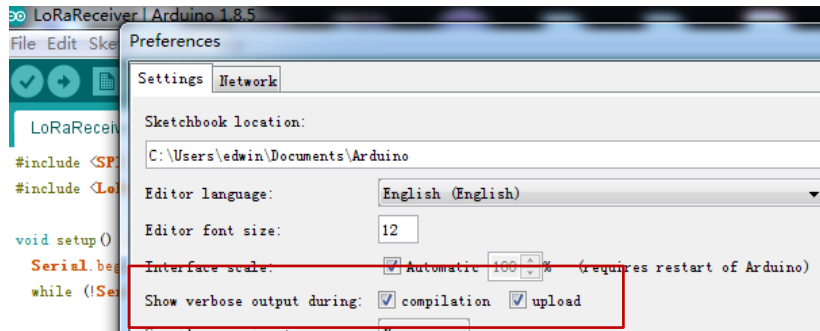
LoRaReceiver | Arduino 1.8.5

File Edit Ske

LoRaReceiv

#include <SP
#include <Lo

void setup()
Serial.beg
while (!Se

Preferences

Settings Network

Sketchbook location:

C:\Users\edwin\Documents\Arduino

Editor language: English (English)

Editor font size: 12

Interface scale: Automatic 100 % (requires restart of Arduino)

Show verbose output during: compilation upload